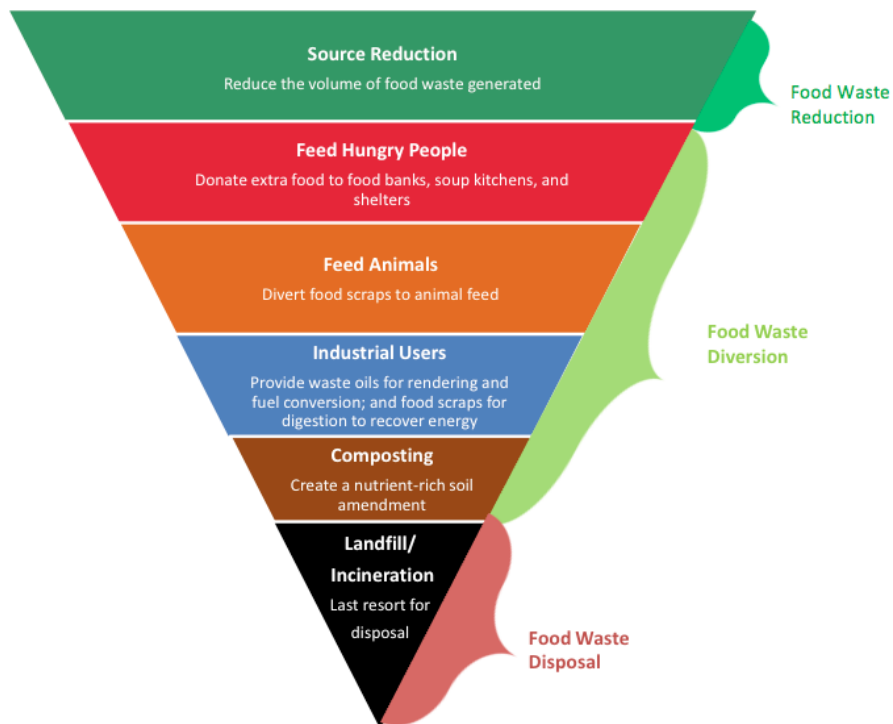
Source Reduction
Reduce the volume of food waste generated

Feed Hungry People
Donate extra food to food banks, soup kitchens, and shelters

Feed Animals
Divert food scraps to animal feed

Industrial Users
Provide waste oils for rendering and fuel conversion; and food scraps for digestion to recover energy

Composting
Create a nutrient-rich soil amendment

Landfill/ Incineration
Last resort for disposal

Food Waste Reduction

Food Waste Diversion

Food Waste Disposal